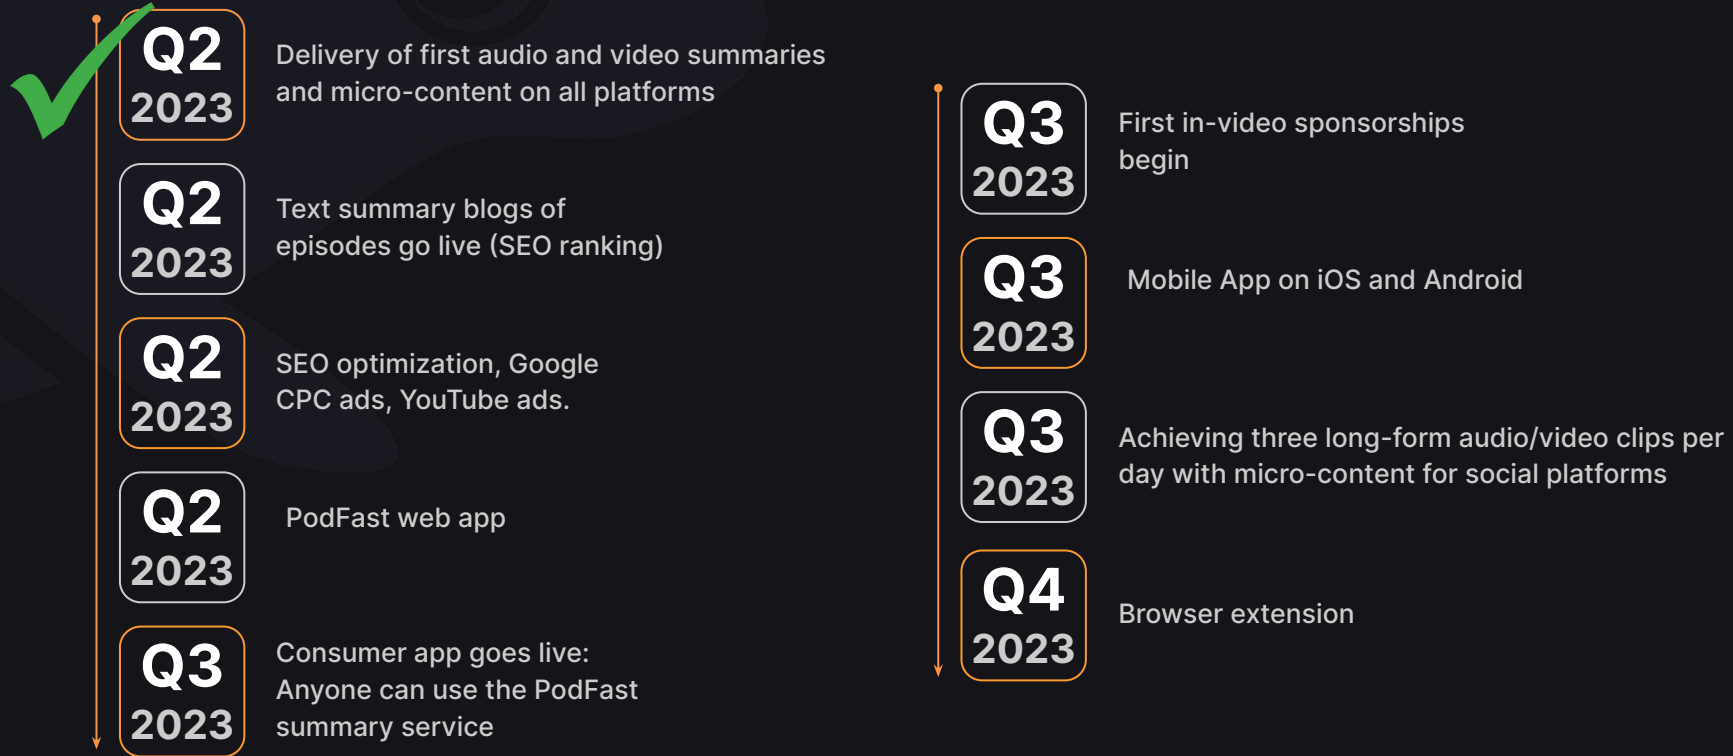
Q2
2023
Delivery of first audio and video summaries and micro-content on all platforms

Q2
2023
Text summary blogs of episodes go live (SEO ranking)

Q2
2023
SEO optimization, Google CPC ads, YouTube ads.

Q2
2023
PodFast web app

Q3
2023
Consumer app goes live: Anyone can use the PodFast summary service

Q3
2023
First in-video sponsorships begin

Q3
2023
Mobile App on iOS and Android

Q3
2023
Achieving three long-form audio/video clips per day with micro-content for social platforms

Q4
2023
Browser extension